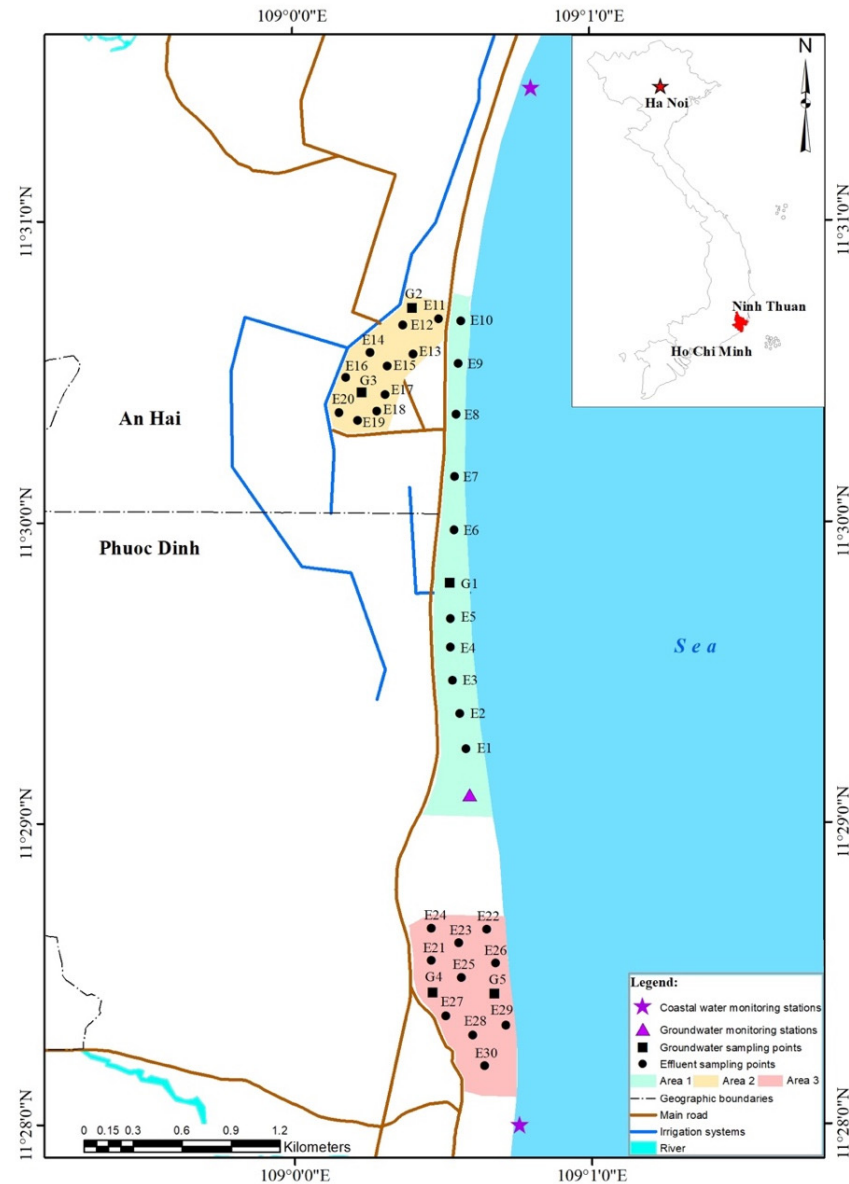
109°0'0"E
109°1'0"E

11°31'0"N
11°30'0"N
11°29'0"N
11°28'0"N

11°31'0"N
11°30'0"N
11°29'0"N
11°28'0"N

N

Ha Noi

Ninh Thuan

Ho Chi Minh

G2
E11
E10
E12
E14
E13
E16
E15
E9
G3
E17
E20
E18
E19
E8

An Hai

E7

E6

Phuoc Dinh

G1

E5

E4

Sea

E3

E2

E1

E24
E22
E23
E21
E26
E25
G4
G5
E27
E29
E28
E30

Legend:
Coastal water monitoring stations
Groundwater monitoring stations
Groundwater sampling points
Effluent sampling points
Area 1
Area 2
Area 3
Geographic boundaries
Main road
Irrigation systems
River

0 0.15 0.3 0.6 0.9 1.2
Kilometers

109°0'0"E
109°1'0"E